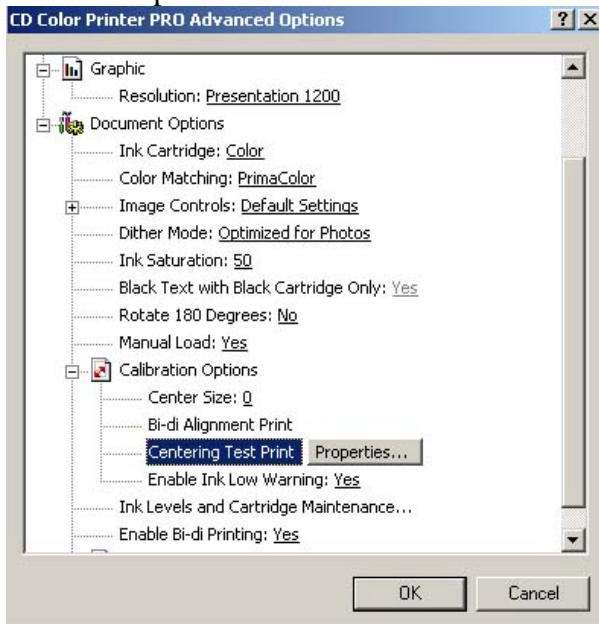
CD Color Printer PRO Advanced Options

?

X

Graphic

Resolution: Presentation 1200

Document Options

Ink Cartridge: Color

Color Matching: PrimaColor

Image Controls: Default Settings

Dither Mode: Optimized for Photos

Ink Saturation: 50

Black Text with Black Cartridge Only: Yes

Rotate 180 Degrees: No

Manual Load: Yes

Calibration Options

Center Size: 0

Bi-di Alignment Print

Centering Test Print

Properties...

Enable Ink Low Warning: Yes

Ink Levels and Cartridge Maintenance...

Enable Bi-di Printing: Yes

OK

Cancel